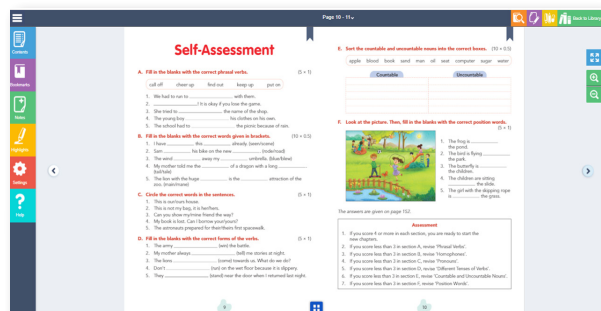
Page 10 - 11

Back to Library

Contents

Bookmarks

Notes

Highlights

Settings

Help

Self-Assessment

A. Fill in the blanks with the correct phrasal verbs. (5 × 1)

call off | cheer up | find out | keep up | put on

1. We had to run to ................ with them.
2. ................ ! It is okay if you lose the game.
3. She tried to ................ the name of the shop.
4. The young boy ................ his clothes on his own.
5. The school had to ................ the picnic because of rain.

B. Fill in the blanks with the correct words given in brackets. (10 × 0.5)

1. I have ................ this ................ already. (seen/scene)
2. Sam ................ his bike on the new ................ . (rode/road)
3. The wind ................ away my ................ umbrella. (blue/blew)
4. My mother told me the ................ of a dragon with a long ................ . (tail/tale)
5. The lion with the huge ................ is the ................ attraction of the zoo. (main/mane)

C. Circle the correct words in the sentences. (5 × 1)

1. This is our/ours house.
2. This is not my bag, it is her/hers.
3. Can you show my/mine friend the way?
4. My book is lost. Can I borrow your/yours?
5. The astronauts prepared for their/theirs first spacewalk.

D. Fill in the blanks with the correct forms of the verbs. (5 × 1)

1. The army ................ (win) the battle.
2. My mother always ................ (tell) me stories at night.
3. The lions ................ (come) towards us. What do we do?
4. Don't ................ (run) on the wet floor because it is slippery.
5. They ................ (stand) near the door when I returned last night.

9

E. Sort the countable and uncountable nouns into the correct boxes. (10 × 0.5)

apple | blood | book | sand | man | oil | seat | computer | sugar | water

| Countable | Uncountable |
|---|---|
| | |
| | |
| | |
| | |
| | |

F. Look at the picture. Then, fill in the blanks with the correct position words. (5 × 1)

1. The frog is ................ the pond.
2. The bird is flying ................ the park.
3. The butterfly is ................ the flowers.
4. The children are sitting ................ the slide.
5. The girl with the skipping rope is ................ the grass.

The answers are given on page 152.

Assessment

1. If you score 8 or more in each section, you are ready to start the new chapters.
2. If you score less than 3 in section A, revise 'Phrasal Verbs'.
3. If you score less than 3 in section B, revise 'Homophones'.
4. If you score less than 3 in section C, revise 'Pronouns'.
5. If you score less than 3 in section D, revise 'Different Tenses of Verbs'.
6. If you score less than 3 in section E, revise 'Countable and Uncountable Nouns'.
7. If you score less than 3 in section F, revise 'Position Words'.

10